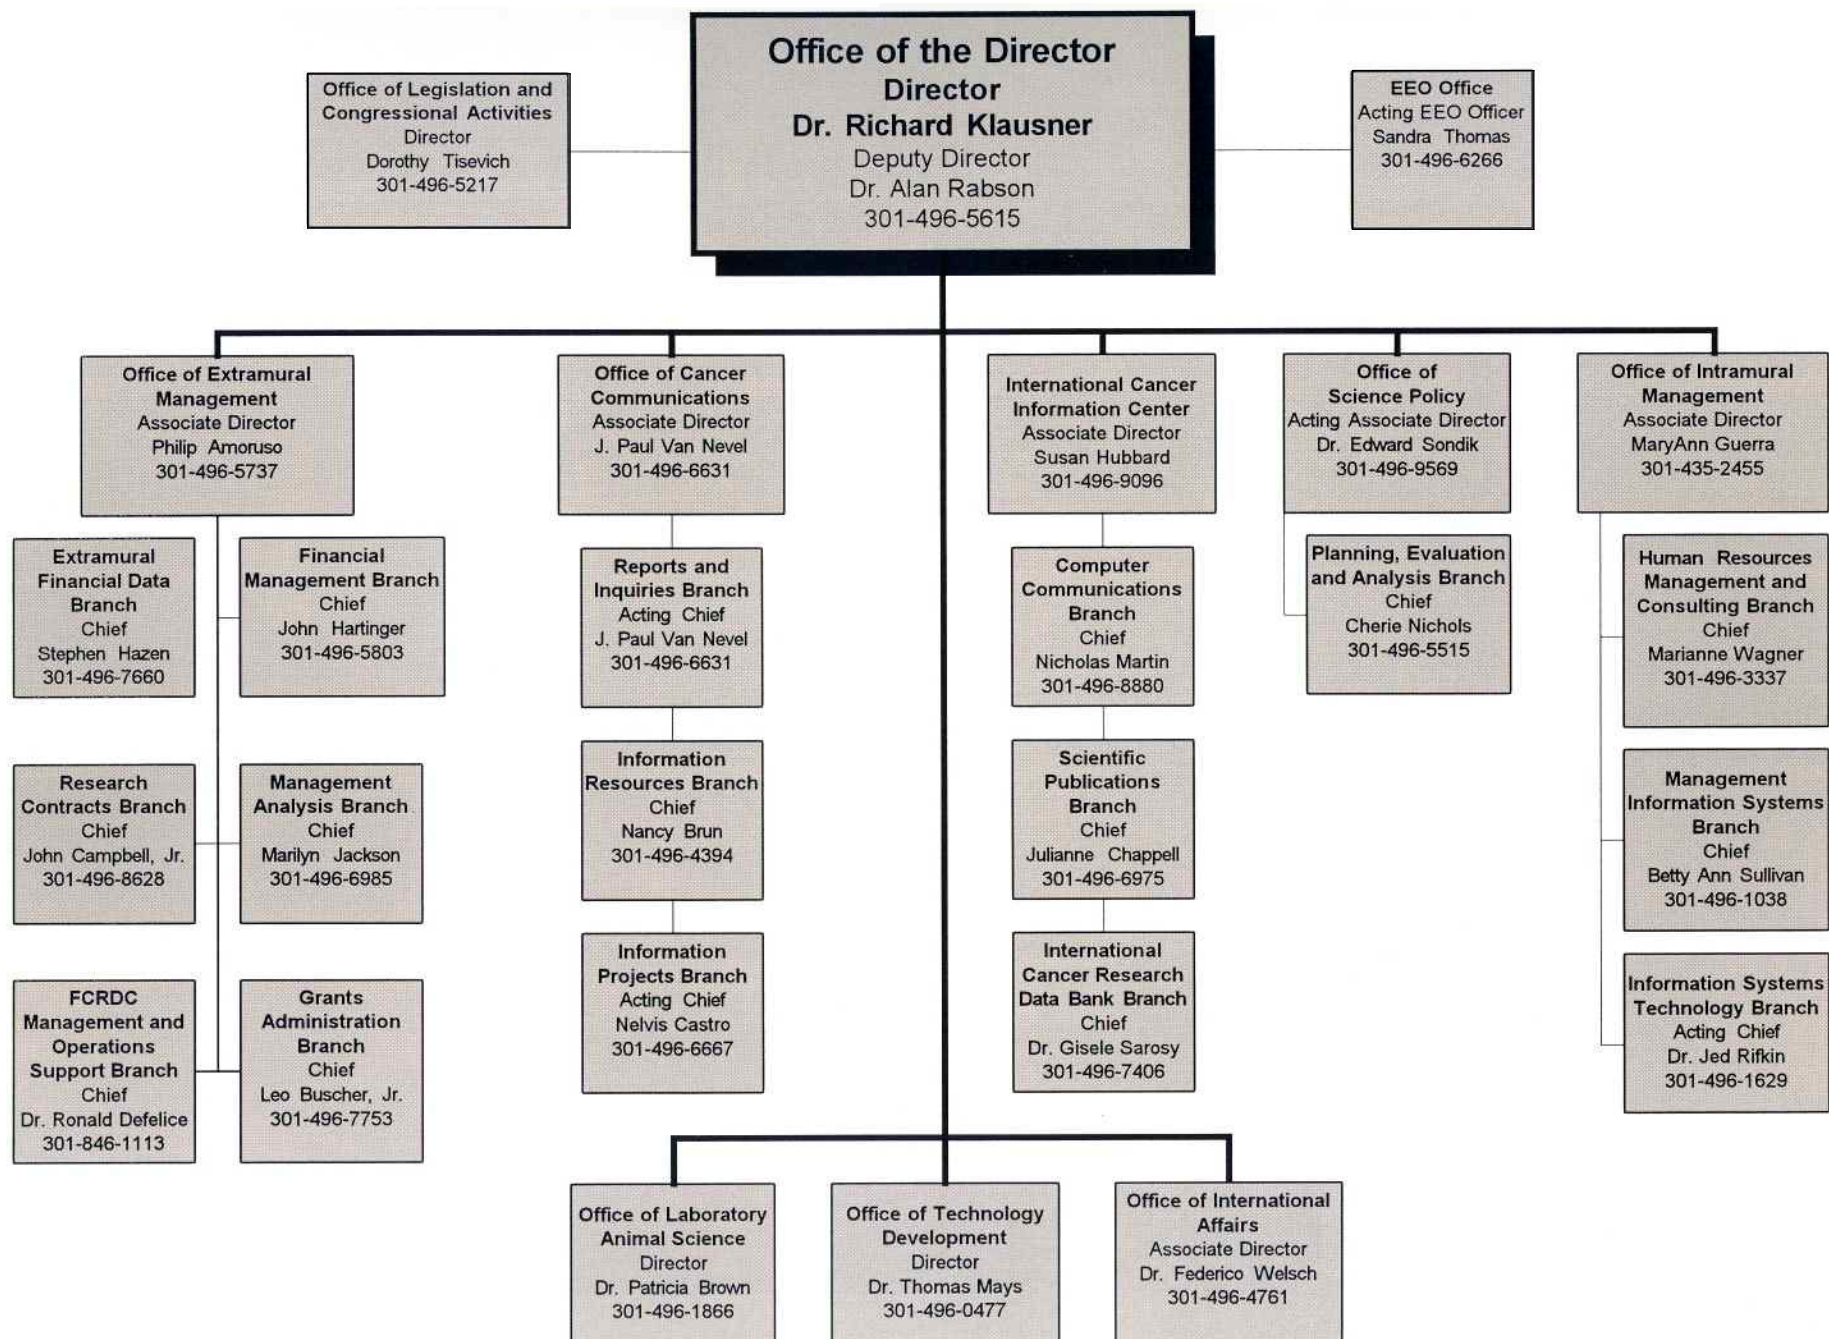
Office of Legislation and Congressional Activities
Director
Dorothy Tisevich
301-496-5217

Office of the Director
Director
Dr. Richard Klausner
Deputy Director
Dr. Alan Rabson
301-496-5615

EEO Office
Acting EEO Officer
Sandra Thomas
301-496-6266

Office of Extramural Management
Associate Director
Philip Amoruso
301-496-5737

Extramural Financial Data Branch
Chief
Stephen Hazen
301-496-7660

Financial Management Branch
Chief
John Hartinger
301-496-5803

Research Contracts Branch
Chief
John Campbell, Jr.
301-496-8628

Management Analysis Branch
Chief
Marilyn Jackson
301-496-6985

FCRDC Management and Operations Support Branch
Chief
Dr. Ronald Defelice
301-846-1113

Grants Administration Branch
Chief
Leo Buscher, Jr.
301-496-7753

Office of Cancer Communications
Associate Director
J. Paul Van Nevel
301-496-6631

Reports and Inquiries Branch
Acting Chief
J. Paul Van Nevel
301-496-6631

Information Resources Branch
Chief
Nancy Brun
301-496-4394

Information Projects Branch
Acting Chief
Nelvis Castro
301-496-6667

International Cancer Information Center
Associate Director
Susan Hubbard
301-496-9096

Computer Communications Branch
Chief
Nicholas Martin
301-496-8880

Scientific Publications Branch
Chief
Julianne Chappell
301-496-6975

International Cancer Research Data Bank Branch
Chief
Dr. Gisele Sarosy
301-496-7406

Office of Science Policy
Acting Associate Director
Dr. Edward Sondik
301-496-9569

Planning, Evaluation and Analysis Branch
Chief
Cherie Nichols
301-496-5515

Office of Intramural Management
Associate Director
MaryAnn Guerra
301-435-2455

Human Resources Management and Consulting Branch
Chief
Marianne Wagner
301-496-3337

Management Information Systems Branch
Chief
Betty Ann Sullivan
301-496-1038

Information Systems Technology Branch
Acting Chief
Dr. Jed Rifkin
301-496-1629

Office of Laboratory Animal Science
Director
Dr. Patricia Brown
301-496-1866

Office of Technology Development
Director
Dr. Thomas Mays
301-496-0477

Office of International Affairs
Associate Director
Dr. Federico Welsch
301-496-4761